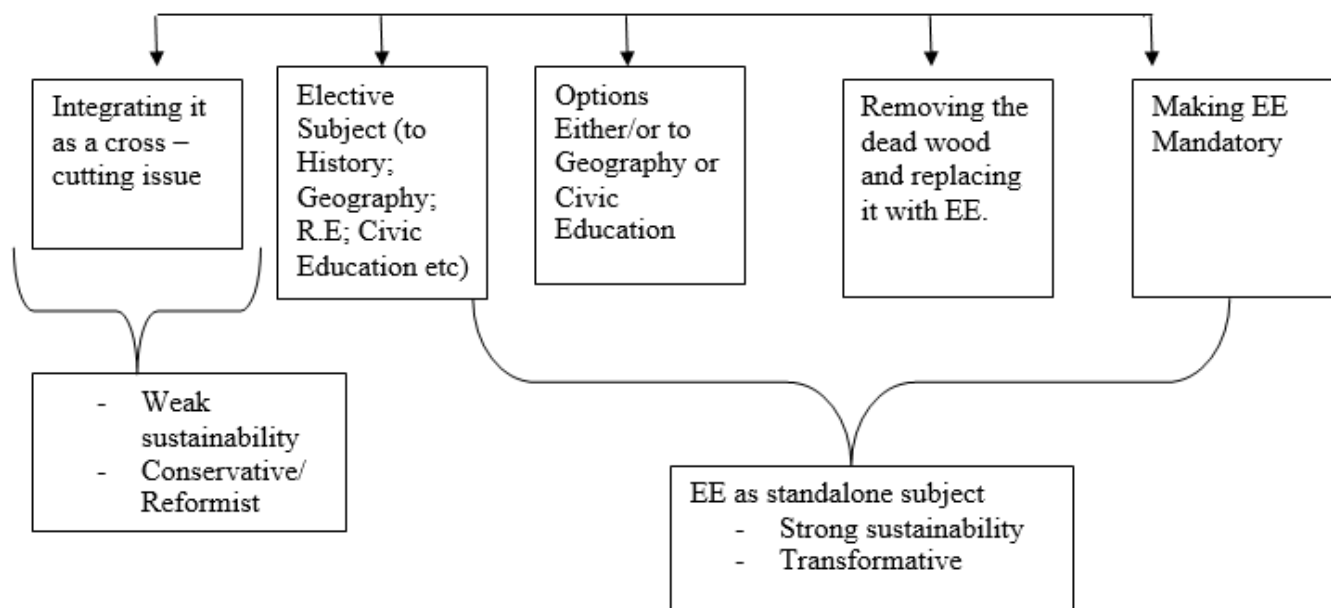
Integrating it as a cross – cutting issue

Elective Subject (to History; Geography; R.E; Civic Education etc)

Options Either/or to Geography or Civic Education

Removing the dead wood and replacing it with EE.

Making EE Mandatory

- Weak sustainability
- Conservative/ Reformist

EE as standalone subject
- Strong sustainability
- Transformative